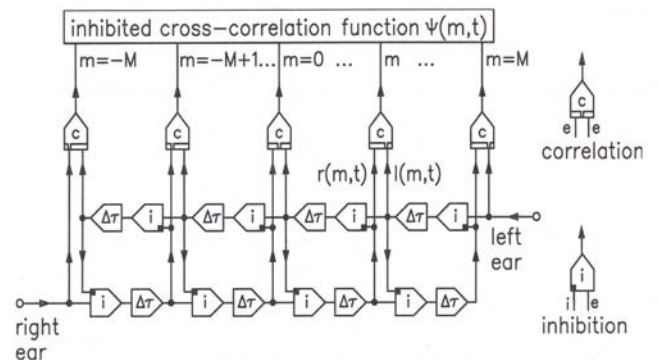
inhibited cross-correlation function $\Psi(m,t)$

m=-M
m=-M+1...
m=0 ...
m ...
m=M

c
c
c
c
c

r(m,t)
l(m,t)

$\Delta\tau$ i $\Delta\tau$ i $\Delta\tau$ i $\Delta\tau$ i $\Delta\tau$ i

left ear

i $\Delta\tau$ i $\Delta\tau$ i $\Delta\tau$ i $\Delta\tau$ i $\Delta\tau$

right ear

c
e e
correlation

i
i e
inhibition